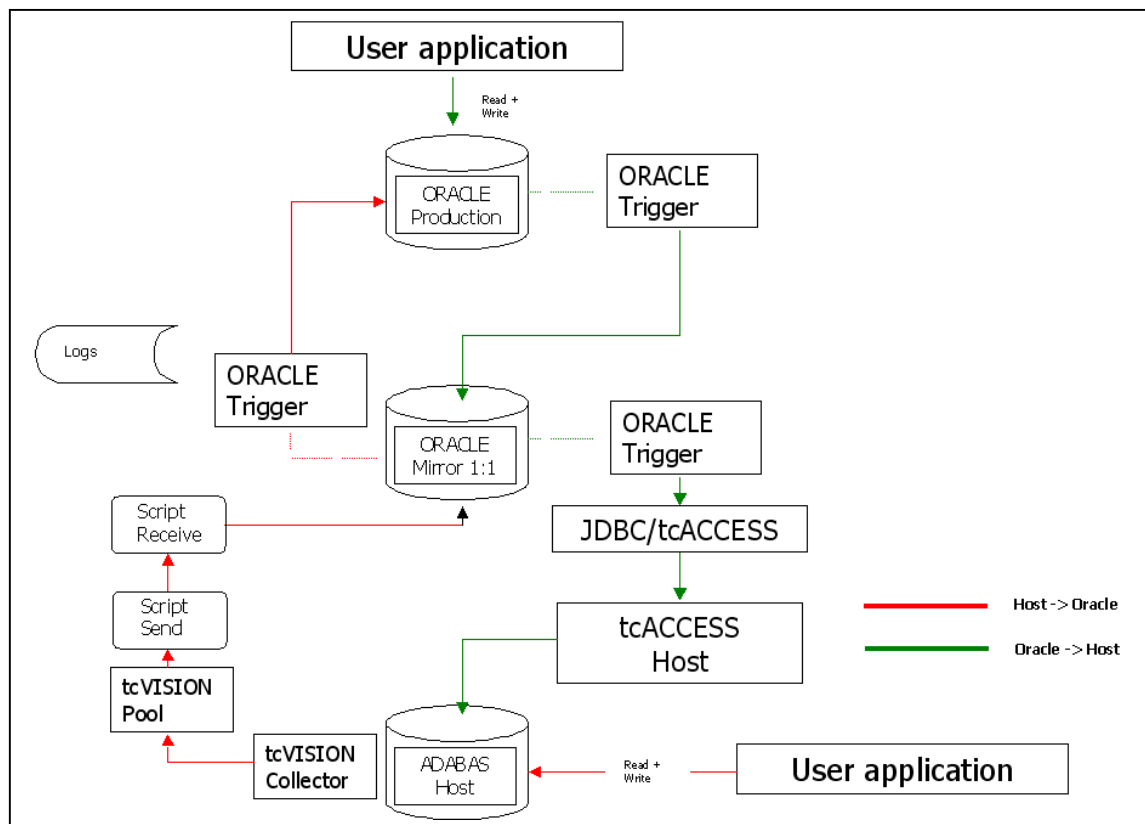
User application

Read + Write

ORACLE Production

ORACLE Trigger

Logs

ORACLE Trigger

ORACLE Mirror 1:1

ORACLE Trigger

Script Receive

JDBC/tcACCESS

Script Send

Host -> Oracle

Oracle -> Host

tcACCESS Host

tcVISION Pool

tcVISION Collector

ADABAS Host

Read + Write

User application